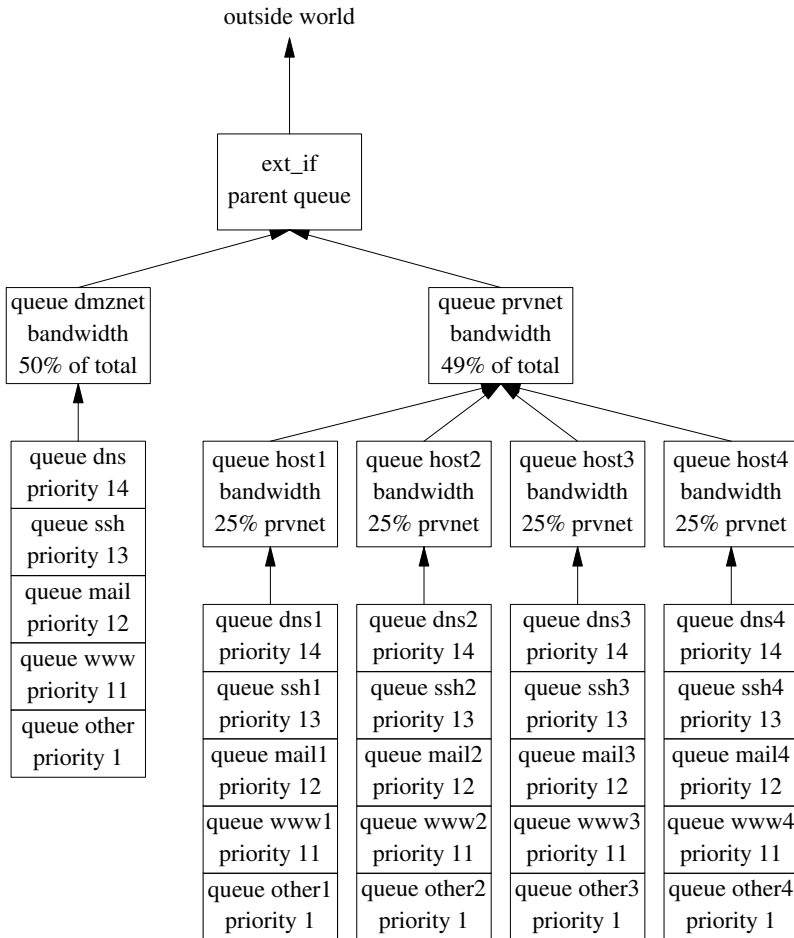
outside world

ext_if
parent queue

queue dmznet
bandwidth
50% of total

queue prvnet
bandwidth
49% of total

queue dns
priority 14

queue ssh
priority 13

queue mail
priority 12

queue www
priority 11

queue other
priority 1

queue host1
bandwidth
25% prvnet

queue host2
bandwidth
25% prvnet

queue host3
bandwidth
25% prvnet

queue host4
bandwidth
25% prvnet

queue dns1
priority 14

queue ssh1
priority 13

queue mail1
priority 12

queue www1
priority 11

queue other1
priority 1

queue dns2
priority 14

queue ssh2
priority 13

queue mail2
priority 12

queue www2
priority 11

queue other2
priority 1

queue dns3
priority 14

queue ssh3
priority 13

queue mail3
priority 12

queue www3
priority 11

queue other3
priority 1

queue dns4
priority 14

queue ssh4
priority 13

queue mail4
priority 12

queue www4
priority 11

queue other4
priority 1